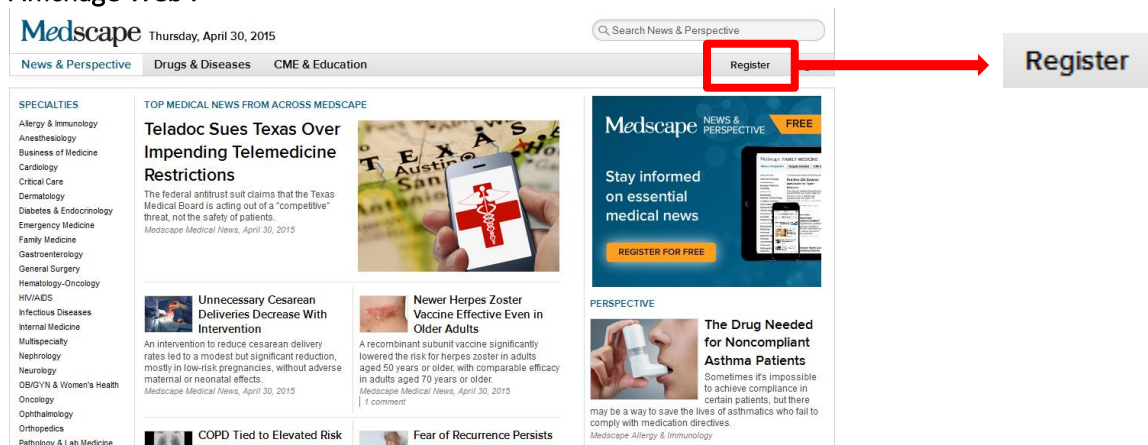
Affichage Web :

Medscape Thursday, April 30, 2015

Search News & Perspective

News & Perspective Drugs & Diseases CME & Education Register

Register

SPECIALTIES
Allergy & Immunology
Anesthesiology
Business of Medicine
Cardiology
Critical Care
Dermatology
Diabetes & Endocrinology
Emergency Medicine
Family Medicine
Gastroenterology
General Surgery
Hematology-Oncology
HIV/AIDS
Infectious Diseases
Internal Medicine
Multispecialty
Nephrology
Neurology
OB/GYN & Women's Health
Oncology
Ophthalmology
Orthopedics
Pathology & Lab Medicine

TOP MEDICAL NEWS FROM ACROSS MEDSCAPE

Teladoc Sues Texas Over Impending Telemedicine Restrictions
The federal antitrust suit claims that the Texas Medical Board is acting out of a "competitive" threat, not the safety of patients.
Medscape Medical News, April 30, 2015

TEXAS Austin

Unnecessary Cesarean Deliveries Decrease With Intervention
An intervention to reduce cesarean delivery rates led to a modest but significant reduction, mostly in low-risk pregnancies, without adverse maternal or neonatal effects.
Medscape Medical News, April 30, 2015

Newer Herpes Zoster Vaccine Effective Even in Older Adults
A recombinant subunit vaccine significantly lowered the risk for herpes zoster in adults aged 50 years or older, with comparable efficacy in adults aged 70 years or older.
Medscape Medical News, April 30, 2015
1 comment

COPD Tied to Elevated Risk

Fear of Recurrence Persists

Medscape NEWS & PERSPECTIVE FREE
Stay informed on essential medical news
REGISTER FOR FREE

PERSPECTIVE

The Drug Needed for Noncompliant Asthma Patients
Sometimes it's impossible to achieve compliance in certain patients, but there may be a way to save the lives of asthmatics who fail to comply with medication directives.
Medscape Allergy & Immunology